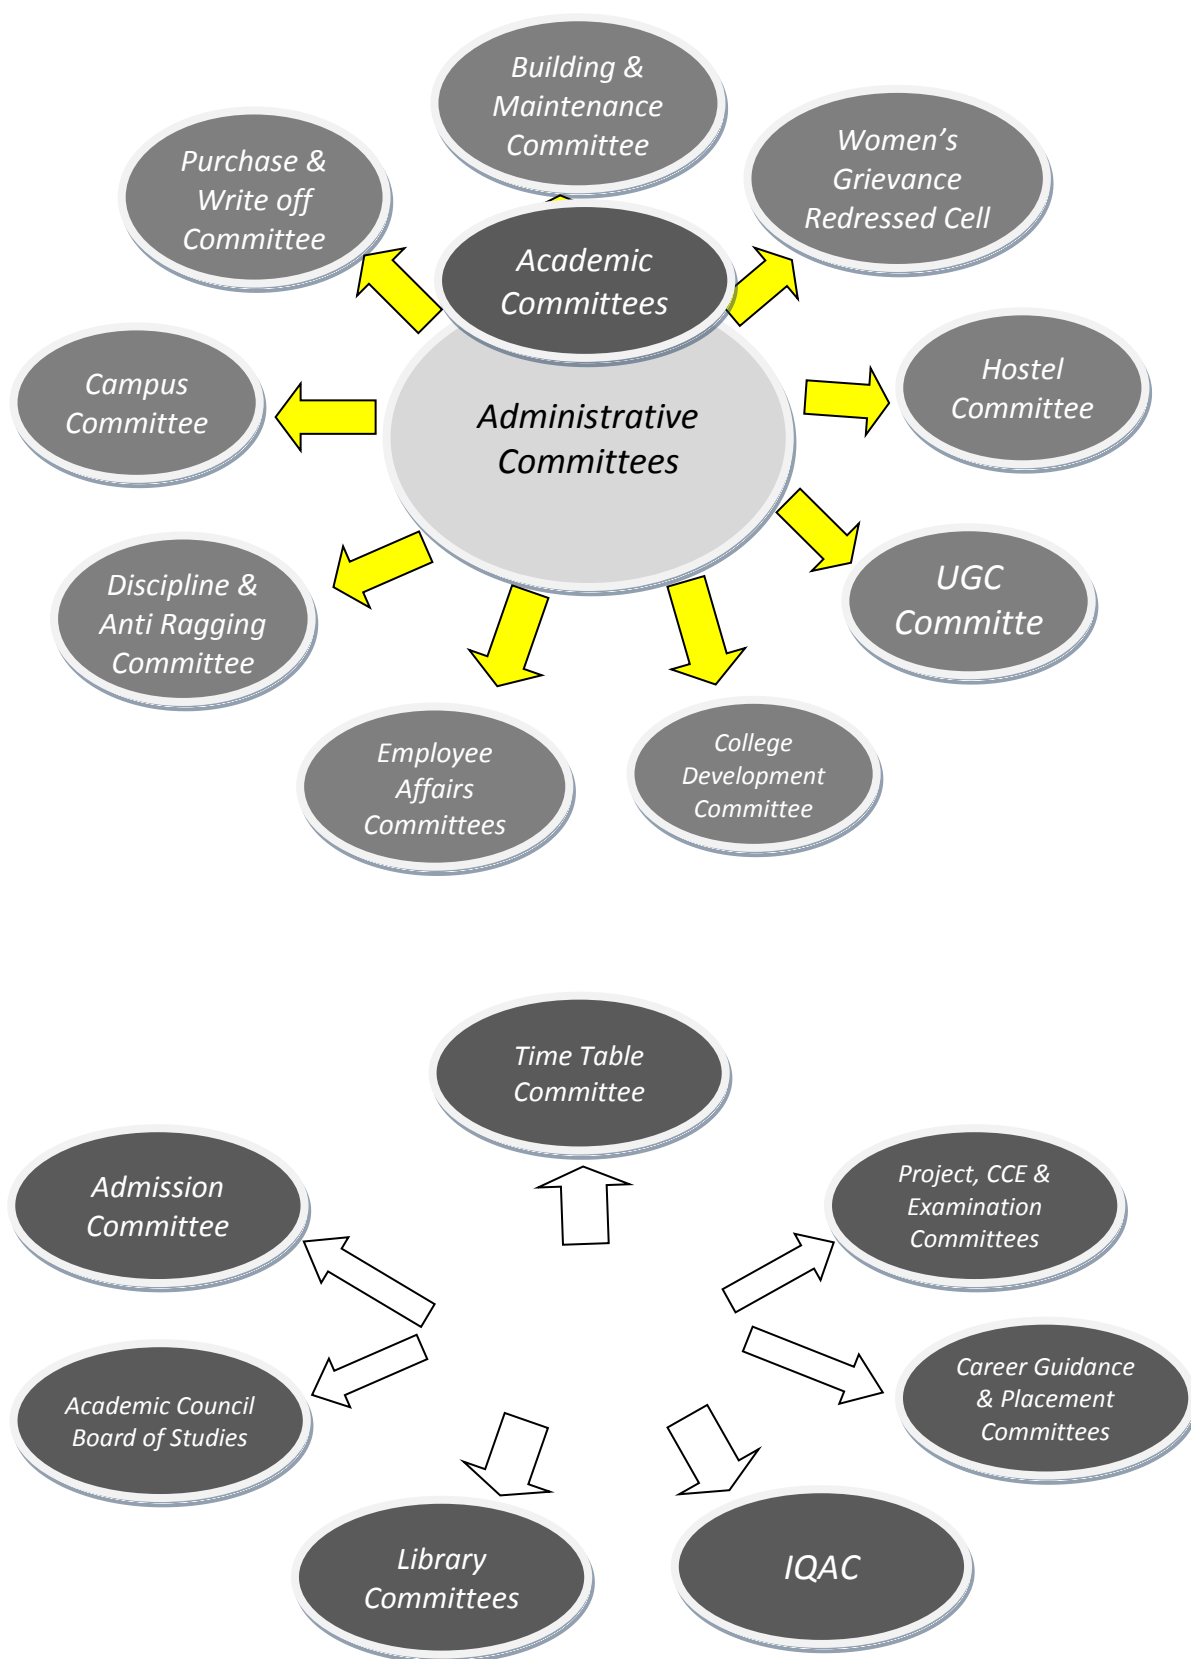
Building & Maintenance Committee

Purchase & Write off Committee

Women's Grievance Redressed Cell

Academic Committees

Campus Committee

Administrative Committees

Hostel Committee

Discipline & Anti Ragging Committee

UGC Committe

Employee Affairs Committees

College Development Committee

Time Table Committee

Admission Committee

Project, CCE & Examination Committees

Academic Council Board of Studies

Career Guidance & Placement Committees

Library Committees

IQAC